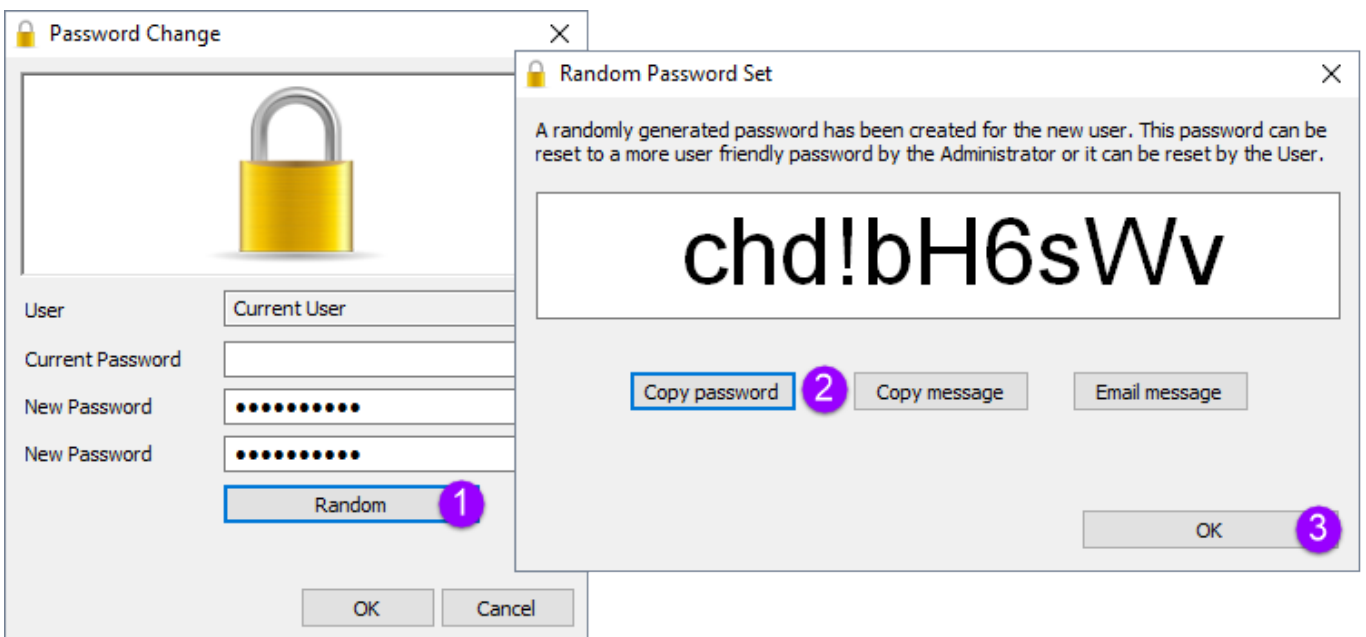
Password Change

User Current User

Current Password

New Password ••••••••••

New Password ••••••••••

Random 1

OK Cancel

Random Password Set

A randomly generated password has been created for the new user. This password can be reset to a more user friendly password by the Administrator or it can be reset by the User.

chd!bH6sVVv

Copy password 2 Copy message Email message

OK 3